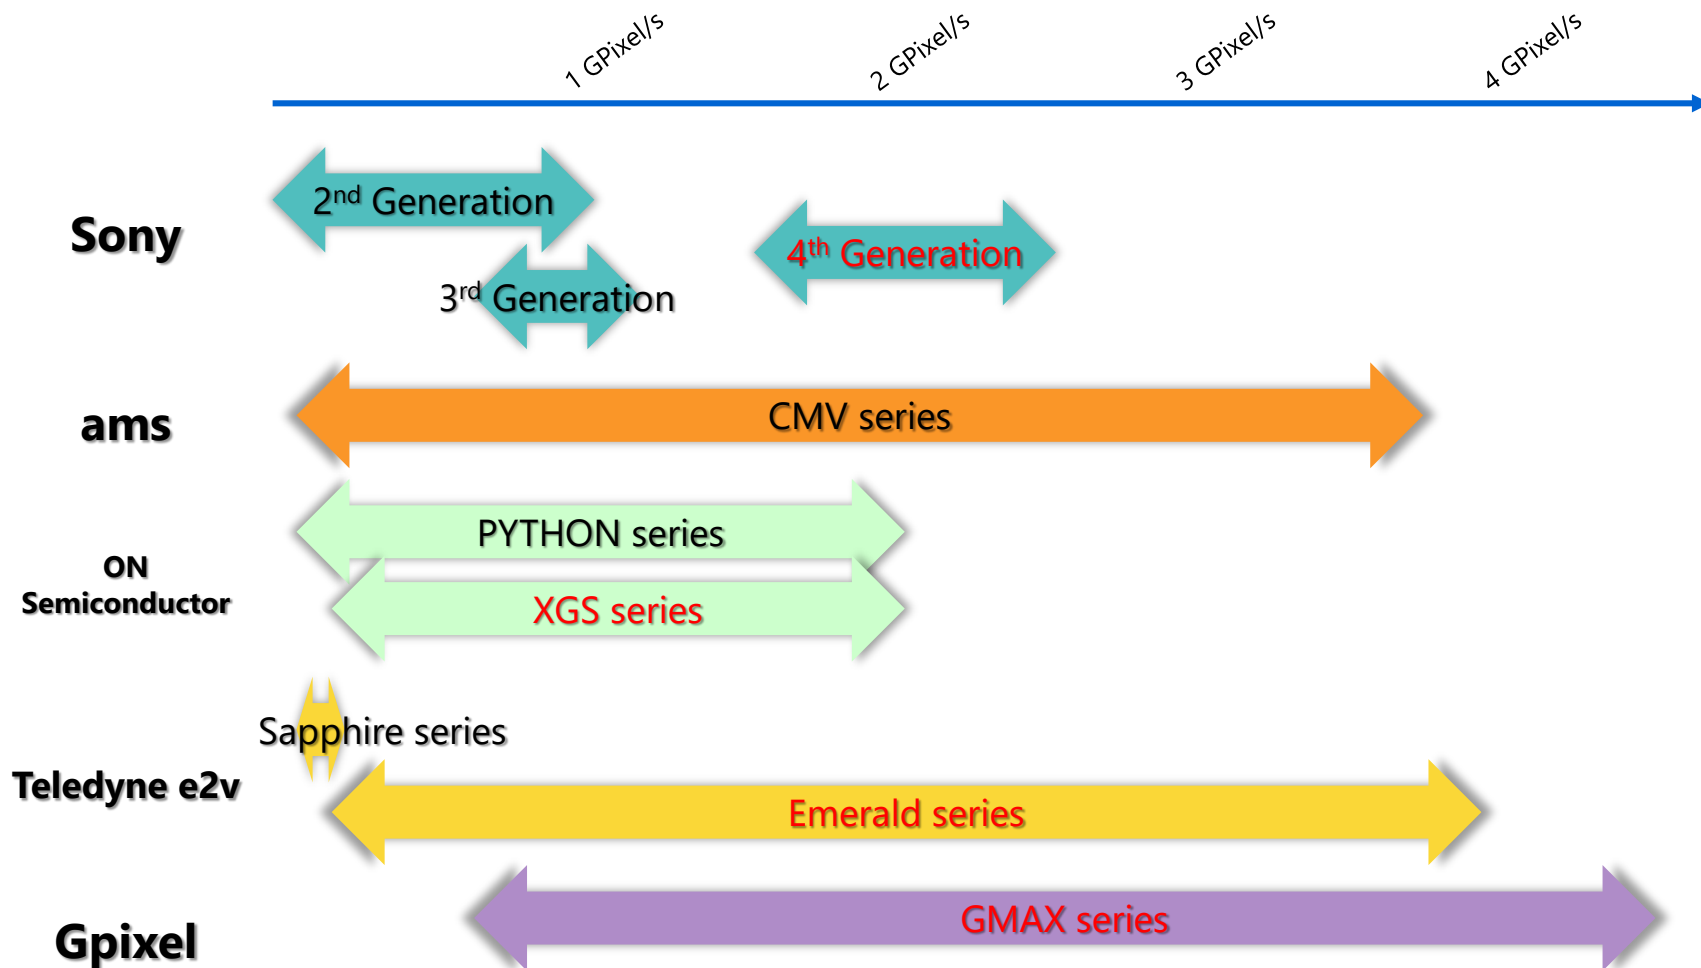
1 GPixel/s
2 GPixel/s
3 GPixel/s
4 GPixel/s

Sony
2$^{nd}$ Generation
3$^{rd}$ Generation
4$^{th}$ Generation

ams
CMV series

ON Semiconductor
PYTHON series
XGS series

Teledyne e2v
Sapphire series
Emerald series

Gpixel
GMAX series